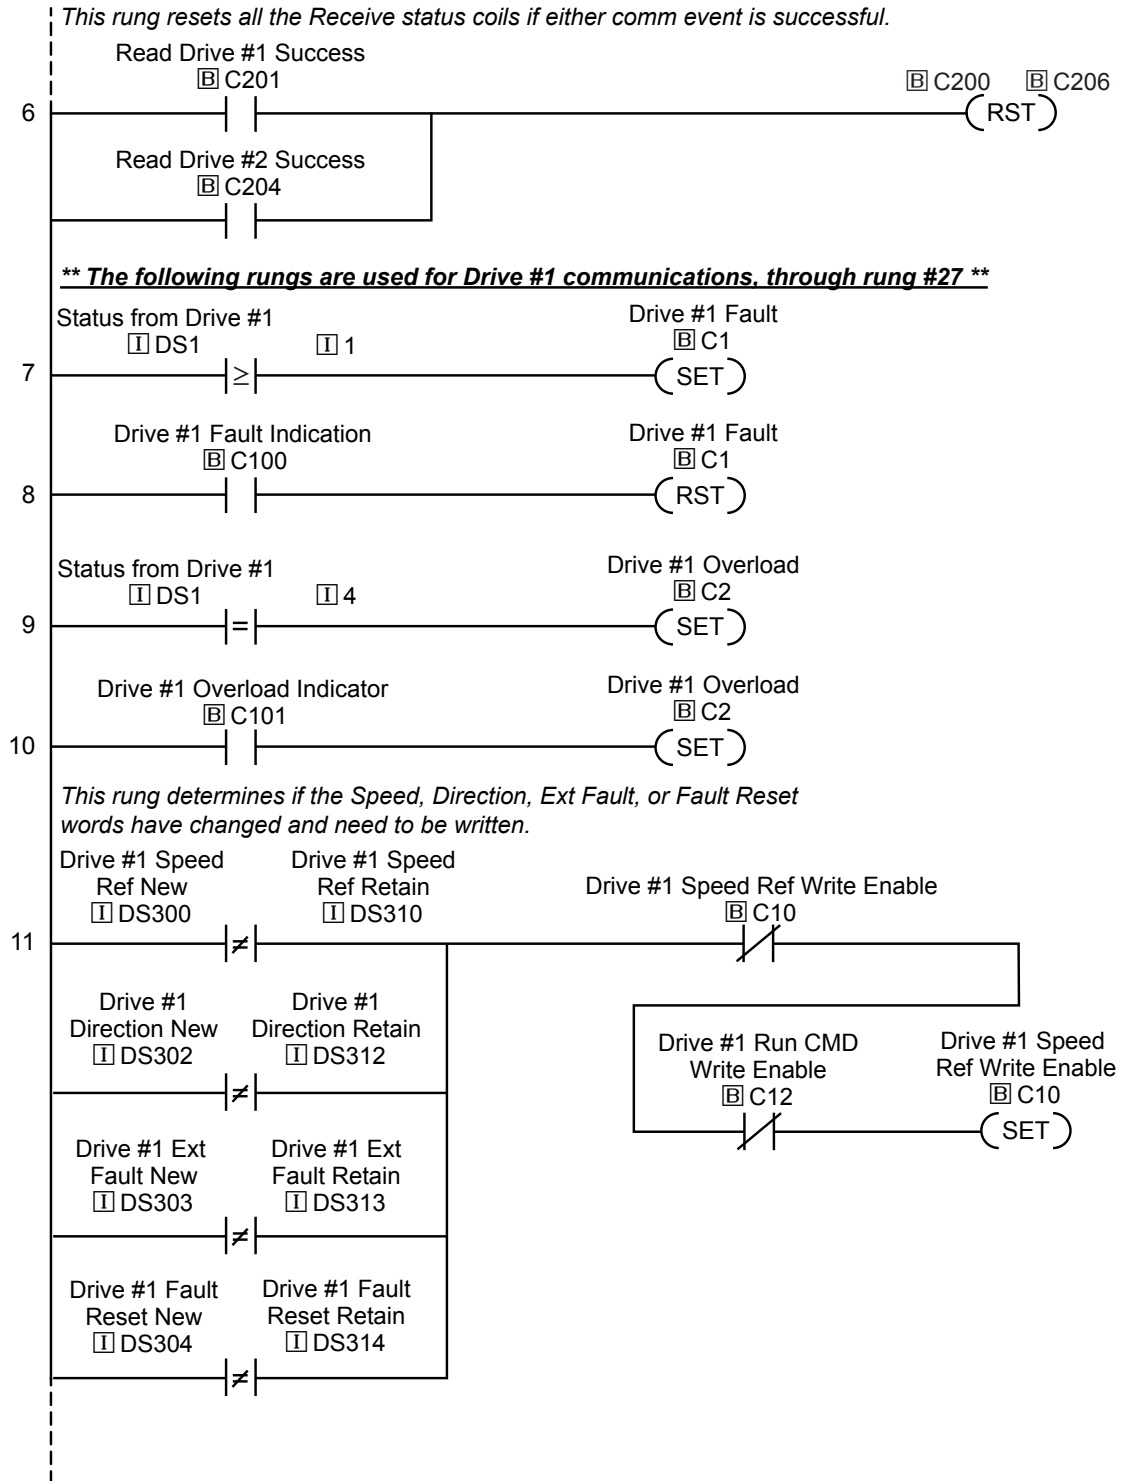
This rung resets all the Receive status coils if either comm event is successful.

6

Read Drive #1 Success
B C201

B C200 B C206
RST

Read Drive #2 Success
B C204

** The following rungs are used for Drive #1 communications, through rung #27 **

7

Status from Drive #1
I DS1 $\geq$ I 1

Drive #1 Fault
B C1
SET

8

Drive #1 Fault Indication
B C100

Drive #1 Fault
B C1
RST

9

Status from Drive #1
I DS1 = I 4

Drive #1 Overload
B C2
SET

10

Drive #1 Overload Indicator
B C101

Drive #1 Overload
B C2
SET

This rung determines if the Speed, Direction, Ext Fault, or Fault Reset words have changed and need to be written.

11

Drive #1 Speed Ref New
I DS300 $\neq$ Drive #1 Speed Ref Retain
I DS310

Drive #1 Speed Ref Write Enable
B C10

Drive #1 Direction New
I DS302 $\neq$ Drive #1 Direction Retain
I DS312

Drive #1 Run CMD Write Enable
B C12

Drive #1 Speed Ref Write Enable
B C10
SET

Drive #1 Ext Fault New
I DS303 $\neq$ Drive #1 Ext Fault Retain
I DS313

Drive #1 Fault Reset New
I DS304 $\neq$ Drive #1 Fault Reset Retain
I DS314